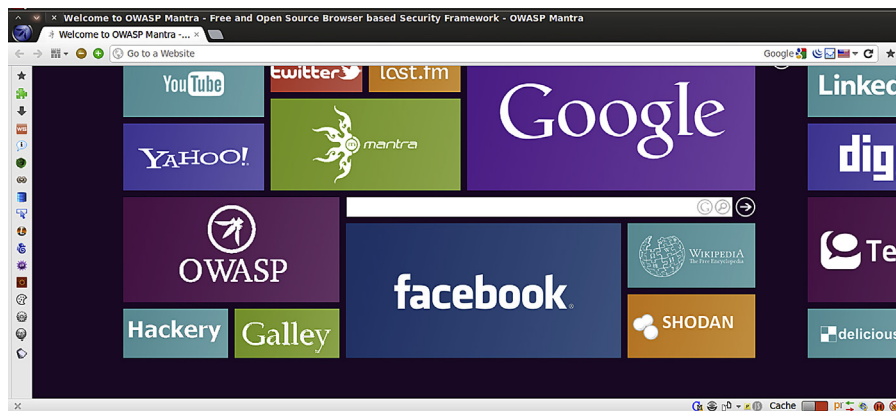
Welcome to OWASP Mantra - Free and Open Source Browser based Security Framework - OWASP Mantra

Welcome to OWASP Mantra -... ×

Go to a Website

Google

YouTube

twitter

last.fm

Google

Linked

YAHOO!

mantra

dig

OWASP

facebook

WIKIPEDIA The Free Encyclopedia

Te

SHODAN

Hackery

Galley

delicious

Cache